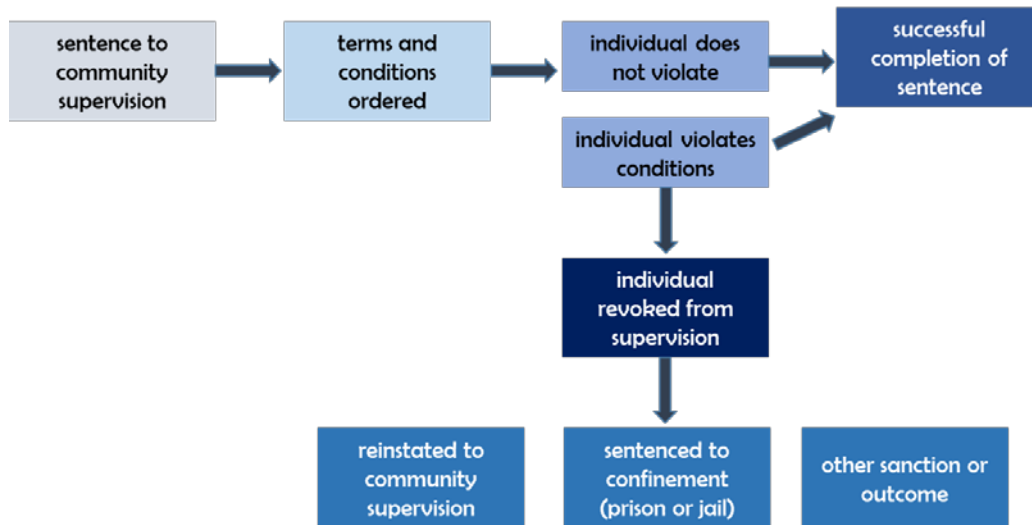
sentence to community supervision

terms and conditions ordered

individual does not violate

successful completion of sentence

individual violates conditions

individual revoked from supervision

reinstated to community supervision

sentenced to confinement (prison or jail)

other sanction or outcome